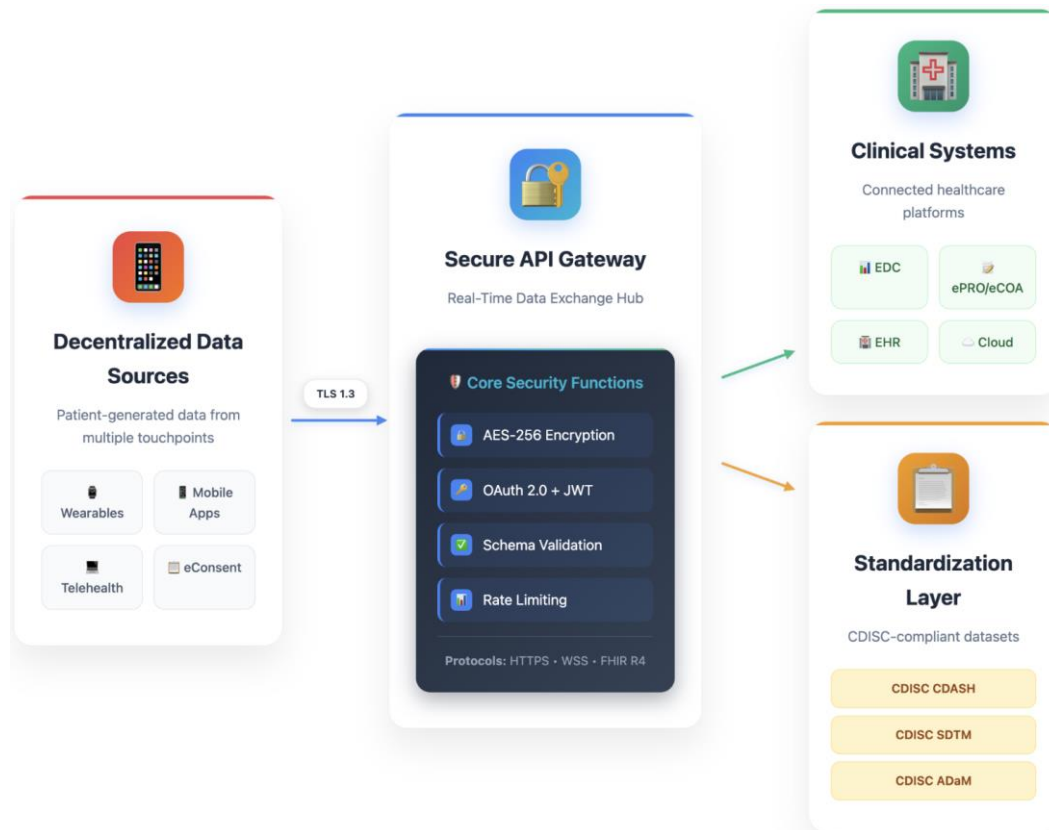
Decentralized Data Sources

Patient-generated data from multiple touchpoints

Wearables

Mobile Apps

Telehealth

eConsent

TLS 1.3

Secure API Gateway

Real-Time Data Exchange Hub

Core Security Functions

AES-256 Encryption

OAuth 2.0 + JWT

Schema Validation

Rate Limiting

Protocols: HTTPS • WSS • FHIR R4

Clinical Systems

Connected healthcare platforms

EDC

ePRO/eCOA

EHR

Cloud

Standardization Layer

CDISC-compliant datasets

CDISC CDASH

CDISC SDTM

CDISC ADaM